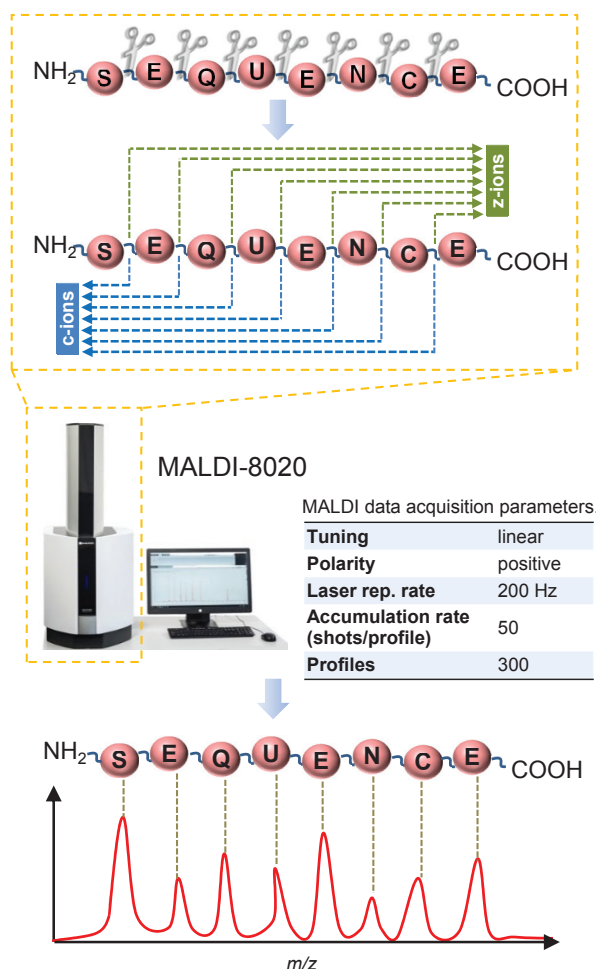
$NH_2$ S E Q U E N C E COOH

z-ions

$NH_2$ S E Q U E N C E COOH

c-ions

MALDI-8020

MALDI data acquisition parameters

| Tuning | linear |
|---|---|
| Polarity | positive |
| Laser rep. rate | 200 Hz |
| Accumulation rate (shots/profile) | 50 |
| Profiles | 300 |

$NH_2$ S E Q U E N C E COOH

m/z